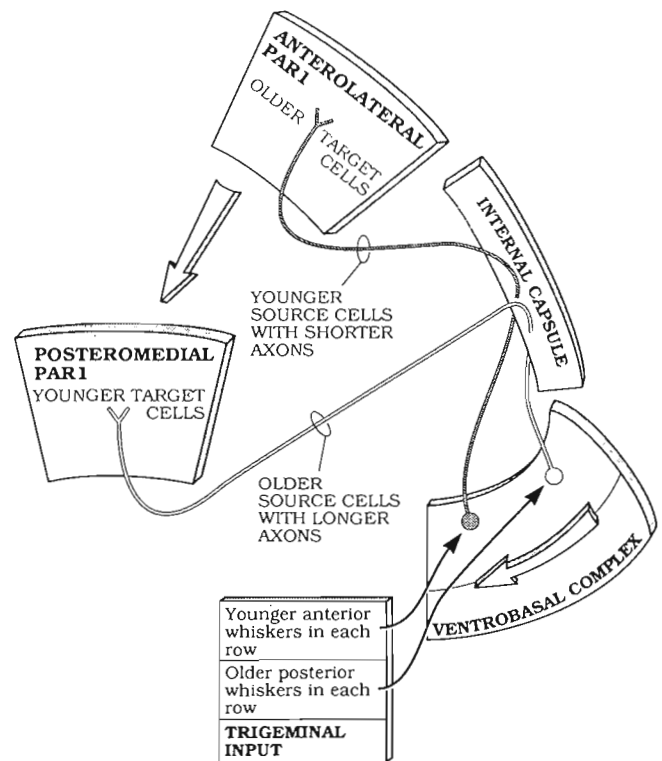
ANTEROLATERAL PAR1

OLDER

TARGET CELLS

INTERNAL CAPSULE

YOUNGER SOURCE CELLS WITH SHORTER AXONS

POSTEROMEDIAL PAR1

YOUNGER TARGET CELLS

OLDER SOURCE CELLS WITH LONGER AXONS

VENTROBASAL COMPLEX

Younger anterior whiskers in each row

Older posterior whiskers in each row

TRIGEMINAL INPUT